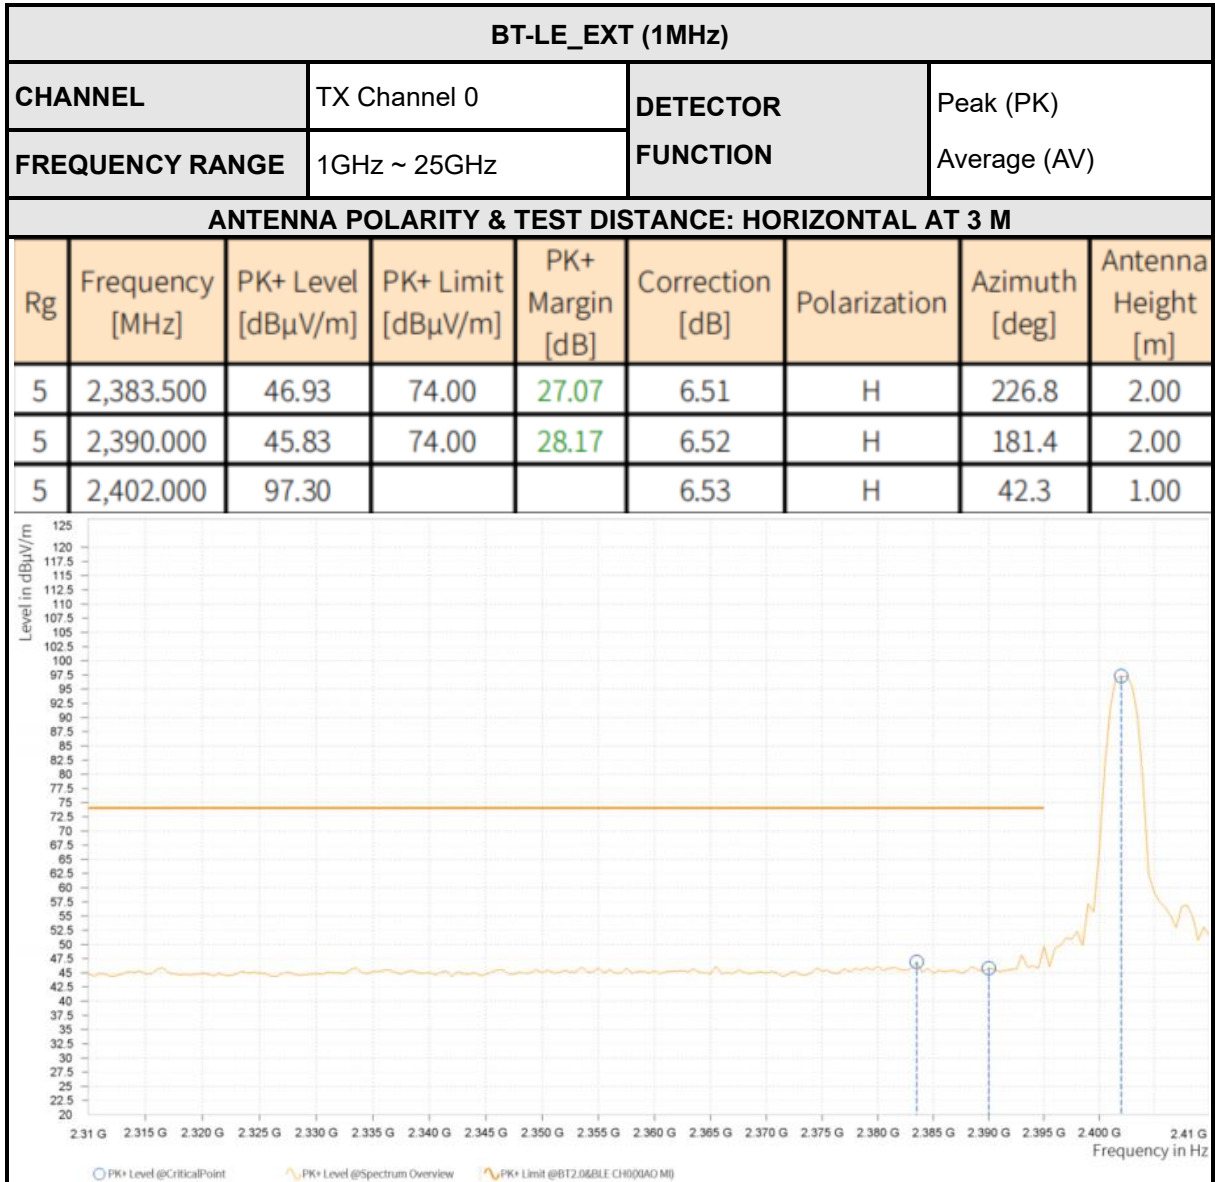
BT-LE_EXT (1MHz)

| CHANNEL | TX Channel 0 | DETECTOR FUNCTION | Peak (PK) |
|---|---|---|---|
| FREQUENCY RANGE | 1GHz ~ 25GHz | | Average (AV) |

ANTENNA POLARITY & TEST DISTANCE: HORIZONTAL AT 3 M

| Rg | Frequency [MHz] | PK+ Level [dBµV/m] | PK+ Limit [dBµV/m] | PK+ Margin [dB] | Correction [dB] | Polarization | Azimuth [deg] | Antenna Height [m] |
|---|---|---|---|---|---|---|---|---|
| 5 | 2,383.500 | 46.93 | 74.00 | 27.07 | 6.51 | H | 226.8 | 2.00 |
| 5 | 2,390.000 | 45.83 | 74.00 | 28.17 | 6.52 | H | 181.4 | 2.00 |
| 5 | 2,402.000 | 97.30 | | | 6.53 | H | 42.3 | 1.00 |

Level in dBµV/m
125 120 117.5 115 112.5 110 107.5 105 102.5 100 97.5 95 92.5 90 87.5 85 82.5 80 77.5 75 72.5 70 67.5 65 62.5 60 57.5 55 52.5 50 47.5 45 42.5 40 37.5 35 32.5 30 27.5 25 22.5 20

2.31 G 2.315 G 2.320 G 2.325 G 2.330 G 2.335 G 2.340 G 2.345 G 2.350 G 2.355 G 2.360 G 2.365 G 2.370 G 2.375 G 2.380 G 2.385 G 2.390 G 2.395 G 2.400 G 2.41 G
Frequency in Hz

PK+ Level @CriticalPoint PK+ Level @Spectrum Overview PK+ Limit @BT2.0&BLE CH0(XIAO MI)